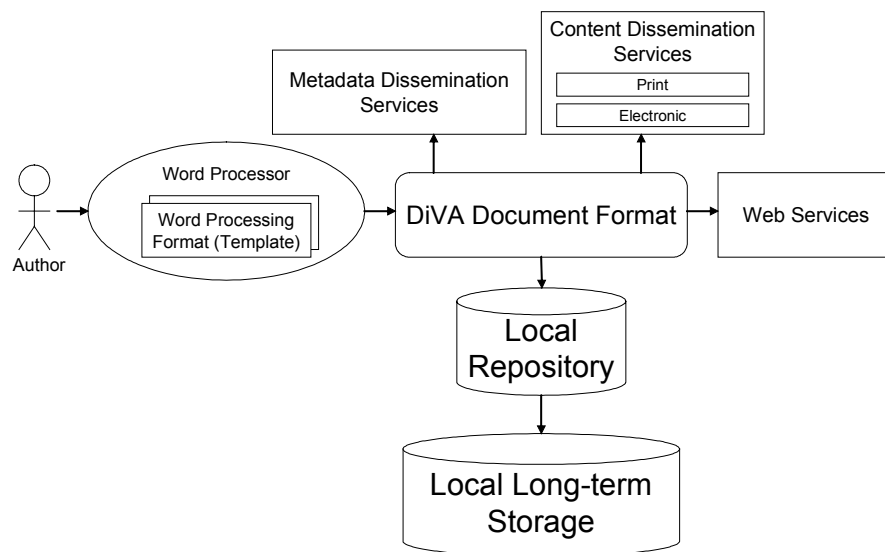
Content Dissemination Services

Print

Electronic

Metadata Dissemination Services

Word Processor

Word Processing Format (Template)

Author

DiVA Document Format

Web Services

Local Repository

Local Long-term Storage